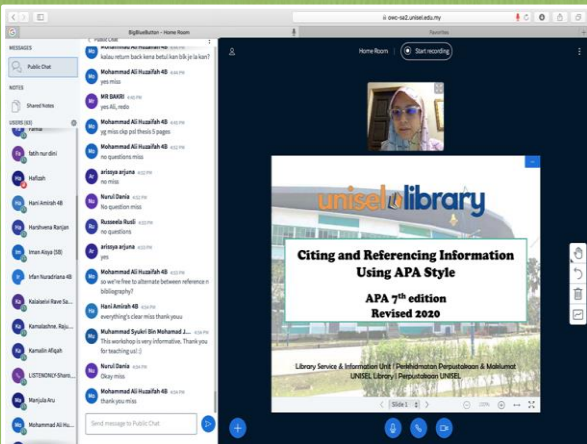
BigBlueButton - Home Room

owc-sa2.unisel.edu.my

Favorites

MESSAGES

Public Chat

NOTES

Shared Notes

USERS (43)

Farhan

fatih nur dini

Hafizah

Hani Amirah 4B

Harshvena Ranjan

Iman Aisya (5B)

Irfan Nuradriana 4B

Kalaiselvi Rave Sa...

Kamalashne. Raju...

Kamalin Afiqah

LISTENONLY-Shant...

Manjula Aru

Mohammad Ali Hu...

Public Chat

Mohammad Ali Huzaifah 4B
kalau return back kena betul kan tiik je la kan?

Mohammad Ali Huzaifah 4B 4:46 PM
yes miss

MR BAKRI 4:46 PM
yes Ali, redo

Mohammad Ali Huzaifah 4B 4:46 PM
yg miss ckp pd thesis 5 pages

Mohammad Ali Huzaifah 4B 4:51 PM
no questions miss

arissya arjuna 4:52 PM
no miss

Nurul Dania 4:52 PM
No question miss

Russeela Rusli 4:52 PM
no questions

arissya arjuna 4:52 PM
yes

Mohammad Ali Huzaifah 4B 4:53 PM
so we're free to alternate between reference n bibliography?

Hani Amirah 4B 4:53 PM
everything's clear miss thank youu

Muhammad Syukri Bin Mohamad J... 4:54 PM
This workshop is very informative. Thank you for teaching us! :)

Nurul Dania 4:54 PM
Okay miss

Mohammad Ali Huzaifah 4B 4:54 PM
thank you miss

Send message to Public Chat

Home Room

Start recording

unisel library

Citing and Referencing Information Using APA Style

APA $7^{th}$ edition
Revised 2020

Library Service & Information Unit / Perkhidmatan Perpustakaan & Maklumat
UNISEL Library / Perpustakaan UNISEL

Slide 1